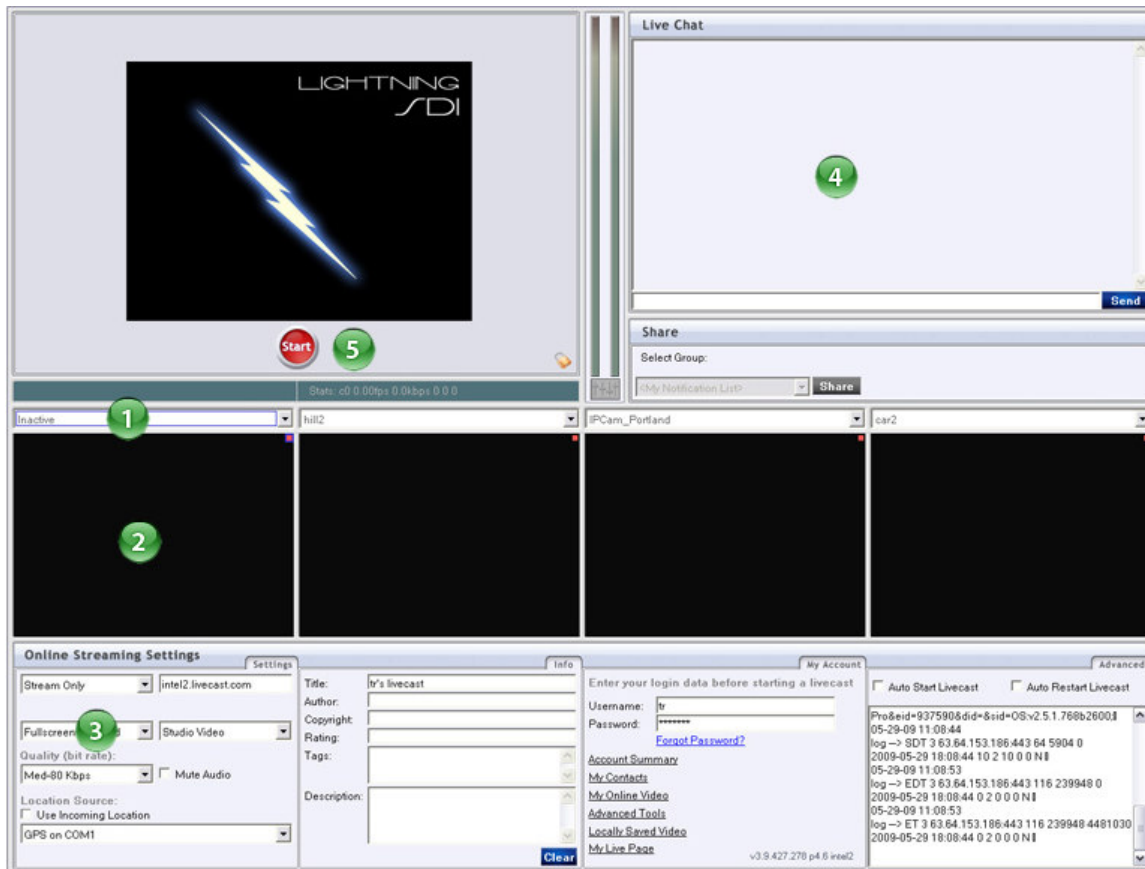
LIGHTNING
SDI

Start
5

Stats: c0 0.00fps 0.0kbps 0 0 0

Live Chat
4
Send

Share
Select Group:
<My Notification List>
Share

Inactive
1
hill2
IPCam_Portland
car2
2

Online Streaming Settings
Settings
Stream Only
intel2.livecast.com
Fullscreen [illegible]d
3
Studio Video
Quality (bit rate):
Med-80 Kbps
Mute Audio
Location Source:
Use Incoming Location
GPS on COM1

Info
Title: tr's livecast
Author:
Copyright:
Rating:
Tags:
Description:
Clear

My Account
Enter your login data before starting a livecast
Username: tr
Password: ********
Forgot Password?
Account Summary
My Contacts
My Online Video
Advanced Tools
Locally Saved Video
My Live Page
v3.9.427.278 p4.6 intel2

Advanced
Auto Start Livecast
Auto Restart Livecast
Pro&eid=937590&did=&sid=OS:v2.5.1.768b2600
05-29-09 11:08:44
log --> SDT 3 63.64.153.186:443 64 5904 0
2009-05-29 18:08:44 10 2 10 0 0 N
05-29-09 11:08:53
log --> EDT 3 63.64.153.186:443 116 239948 0
2009-05-29 18:08:44 0 2 0 0 0 N
05-29-09 11:08:53
log --> ET 3 63.64.153.186:443 116 239948 4481030
2009-05-29 18:08:44 0 2 0 0 0 N